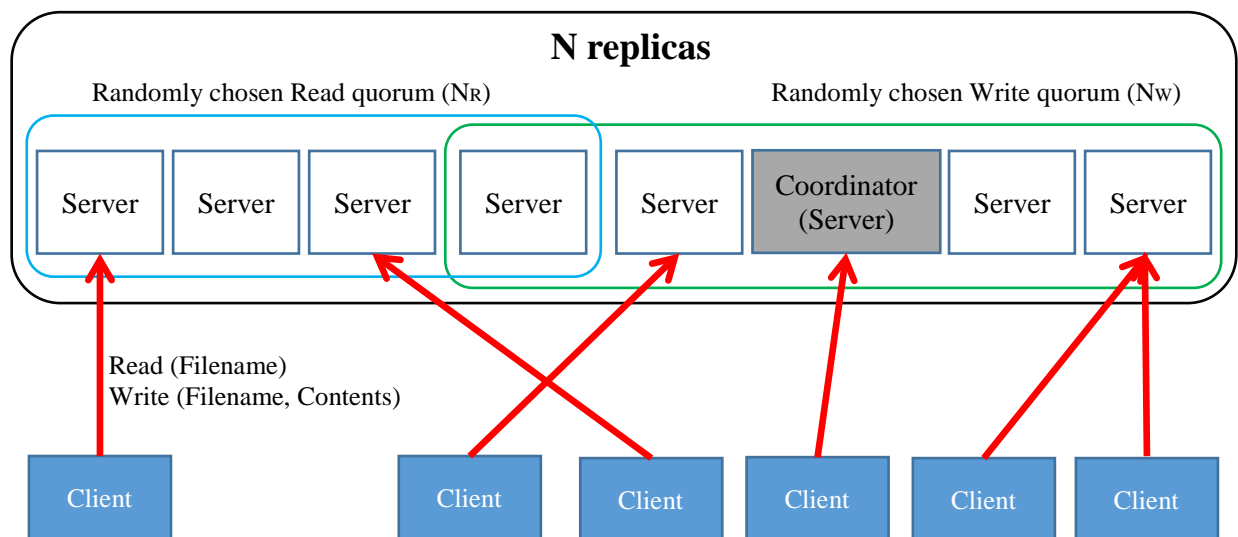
N replicas

Randomly chosen Read quorum (NR)

Randomly chosen Write quorum (NW)

Server

Server

Server

Server

Server

Coordinator (Server)

Server

Server

Read (Filename)
Write (Filename, Contents)

Client

Client

Client

Client

Client

Client